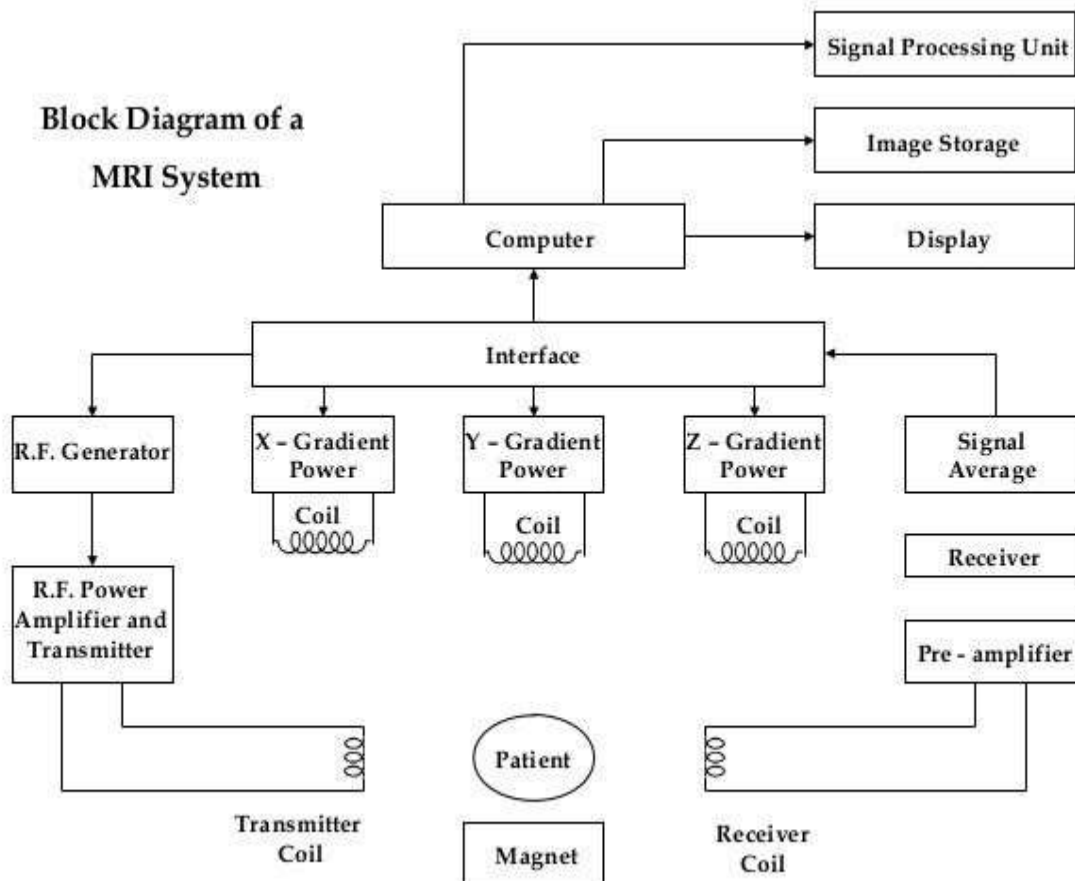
Block Diagram of a MRI System

Signal Processing Unit

Image Storage

Computer

Display

Interface

R.F. Generator

X – Gradient Power

Coil

Y – Gradient Power

Coil

Z – Gradient Power

Coil

Signal Average

Receiver

R.F. Power Amplifier and Transmitter

Pre - amplifier

Patient

Transmitter Coil

Magnet

Receiver Coil